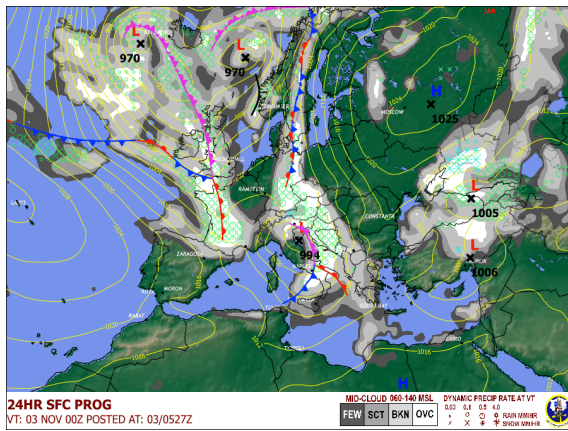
L
970
L
970
H
1025
L
1005
L
1006
L
994
H
MOSCOW
RAMSTEIN
ZARAGOZA
MORON
CONSTANTA
CAIRO
24HR SFC PROG
VT: 03 NOV 00Z POSTED AT: 03/0527Z
MID-CLOUD 060-140 MSL
FEW
SCT
BKN
OVC
DYNAMIC PRECIP RATE AT VT
0.03 0.1 0.5 4.0
RAIN MM/HR
SNOW MM/HR